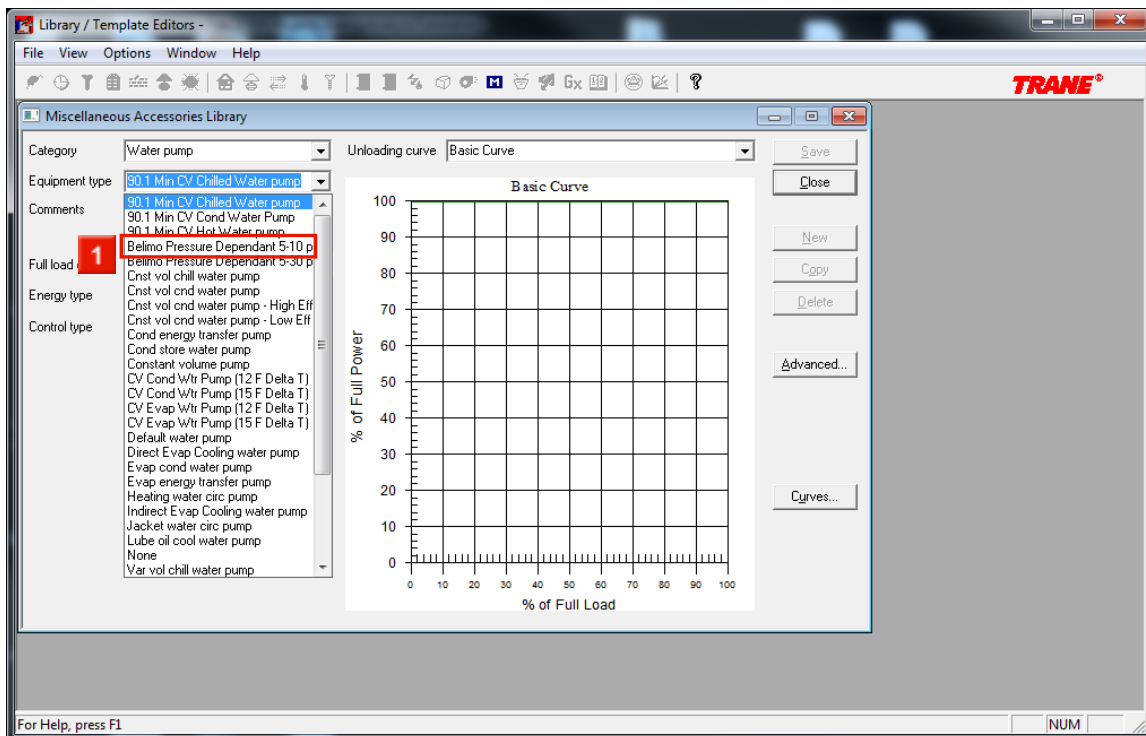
Library / Template Editors -

File View Options Window Help

TRANE®

Miscellaneous Accessories Library

Category Water pump

Unloading curve Basic Curve

Save

Close

Equipment type 90.1 Min CV Chilled Water pump

Comments

Full load

Energy type

Control type

90.1 Min CV Chilled Water pump
90.1 Min CV Cond Water Pump
90.1 Min CV Hot Water pump
Belimo Pressure Dependant 5-10 p
Belimo Pressure Dependant 5-30 p
Cnst vol chill water pump
Cnst vol cnd water pump
Cnst vol cnd water pump - High Eff
Cnst vol cnd water pump - Low Eff
Cond energy transfer pump
Cond store water pump
Constant volume pump
CV Cond Wtr Pump (12 F Delta T)
CV Cond Wtr Pump (15 F Delta T)
CV Evap Wtr Pump (12 F Delta T)
CV Evap Wtr Pump (15 F Delta T)
Default water pump
Direct Evap Cooling water pump
Evap cond water pump
Evap energy transfer pump
Heating water circ pump
Indirect Evap Cooling water pump
Jacket water circ pump
Lube oil cool water pump
None
Var vol chill water pump

1

Basic Curve

% of Full Power

100
90
80
70
60
50
40
30
20
10
0

0 10 20 30 40 50 60 70 80 90 100

% of Full Load

New

Copy

Delete

Advanced...

Curves...

For Help, press F1

NUM